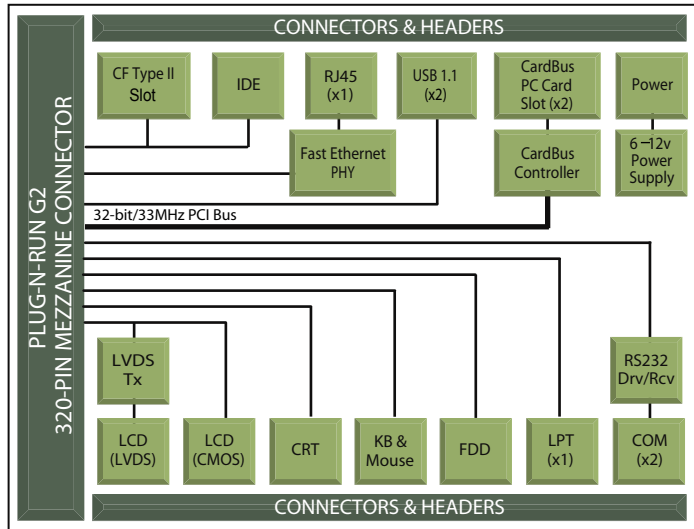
CONNECTORS & HEADERS

PLUG-N-RUN G2
320-PIN MEZZANINE CONNECTOR

CF Type II Slot

IDE

RJ45 (x1)

USB 1.1 (x2)

CardBus PC Card Slot (x2)

Power

Fast Ethernet PHY

CardBus Controller

6 –12v Power Supply

32-bit/33MHz PCI Bus

LVDS Tx

RS232 Drv/Rcv

LCD (LVDS)

LCD (CMOS)

CRT

KB & Mouse

FDD

LPT (x1)

COM (x2)

CONNECTORS & HEADERS